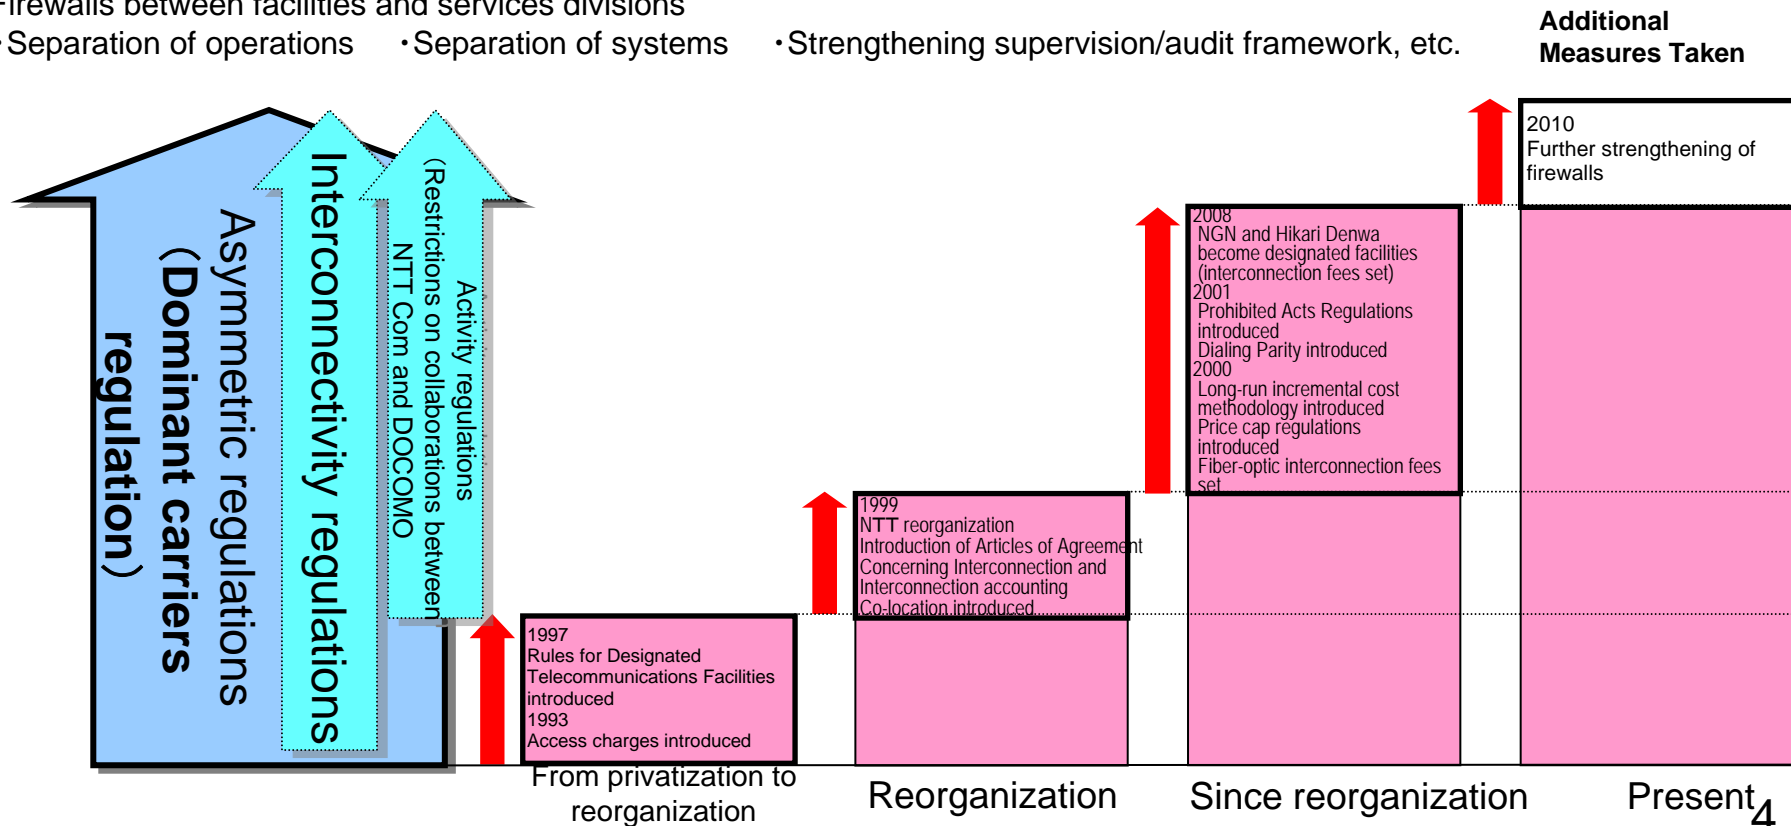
Firewalls between facilities and services divisions
・Separation of operations ・Separation of systems ・Strengthening supervision/audit framework, etc.

Additional Measures Taken

2010
Further strengthening of firewalls

Asymmetric regulations (Dominant carriers regulation)

Interconnectivity regulations

Activity regulations (Restrictions on collaborations between NTT Com and DOCOMO

2008
NGN and Hikari Denwa become designated facilities (interconnection fees set)
2001
Prohibited Acts Regulations introduced
Dialing Parity introduced
2000
Long-run incremental cost methodology introduced
Price cap regulations introduced
Fiber-optic interconnection fees set

1999
NTT reorganization
Introduction of Articles of Agreement Concerning Interconnection and Interconnection accounting
Co-location introduced

1997
Rules for Designated Telecommunications Facilities introduced
1993
Access charges introduced

From privatization to reorganization

Reorganization

Since reorganization

Present

4